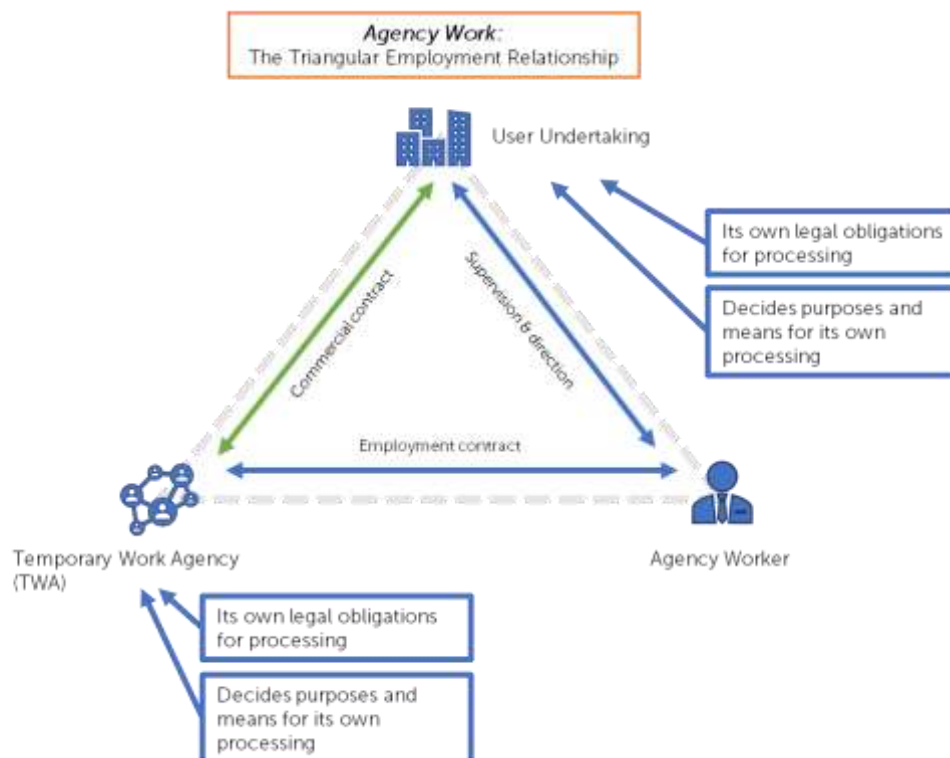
Agency Work:
The Triangular Employment Relationship

User Undertaking

Its own legal obligations for processing

Decides purposes and means for its own processing

Commercial contract

Supervision & direction

Employment contract

Temporary Work Agency (TWA)

Agency Worker

Its own legal obligations for processing

Decides purposes and means for its own processing